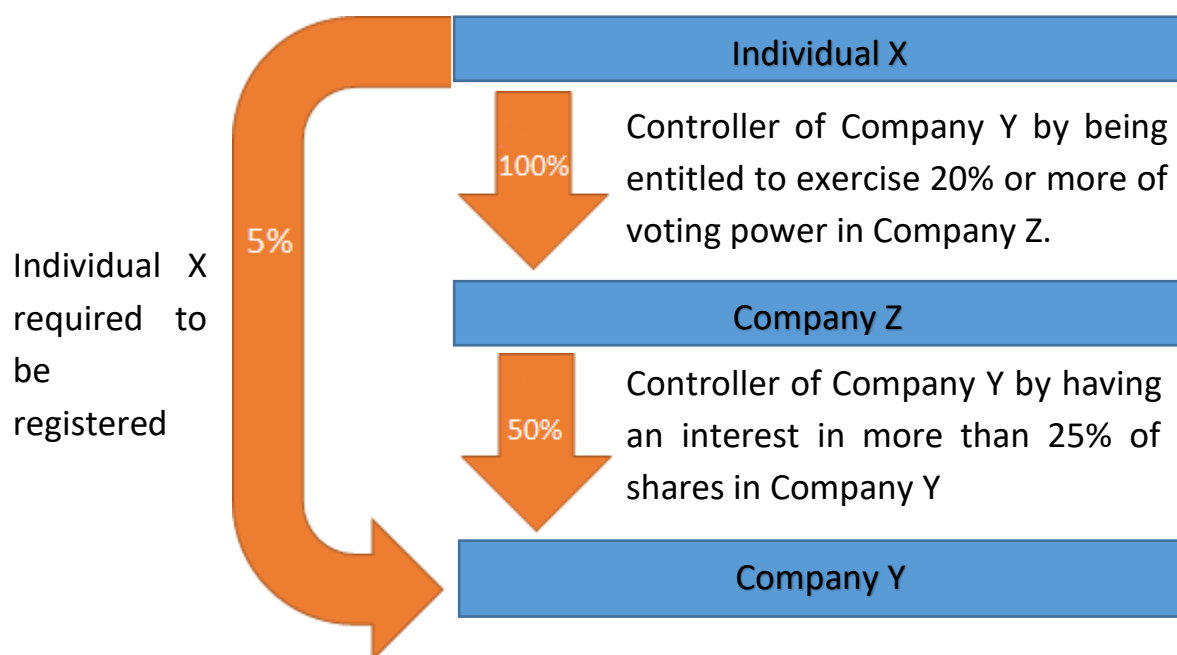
Individual X

100%

Controller of Company Y by being entitled to exercise 20% or more of voting power in Company Z.

5%

Individual X required to be registered

Company Z

50%

Controller of Company Y by having an interest in more than 25% of shares in Company Y

Company Y